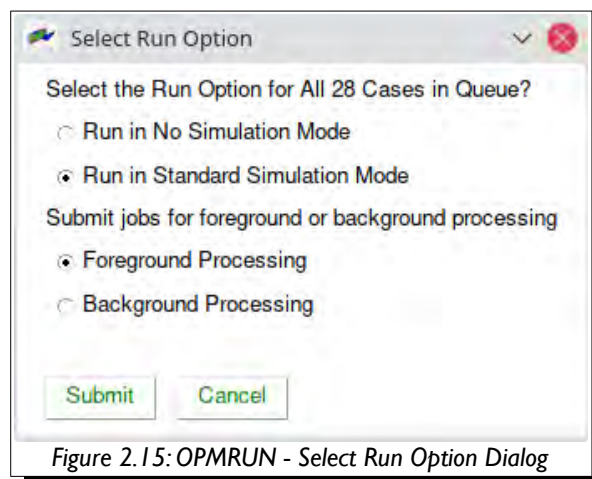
Select Run Option

Select the Run Option for All 28 Cases in Queue?

Run in No Simulation Mode

Run in Standard Simulation Mode

Submit jobs for foreground or background processing

Foreground Processing

Background Processing

Submit Cancel

Figure 2.15: OPMRUN - Select Run Option Dialog